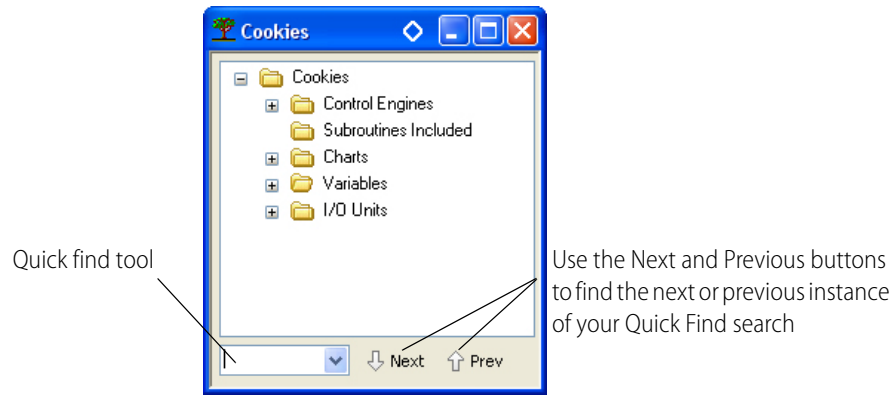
Cookies

Cookies
Control Engines
Subroutines Included
Charts
Variables
I/O Units

Quick find tool

Use the Next and Previous buttons to find the next or previous instance of your Quick Find search

Next
Prev